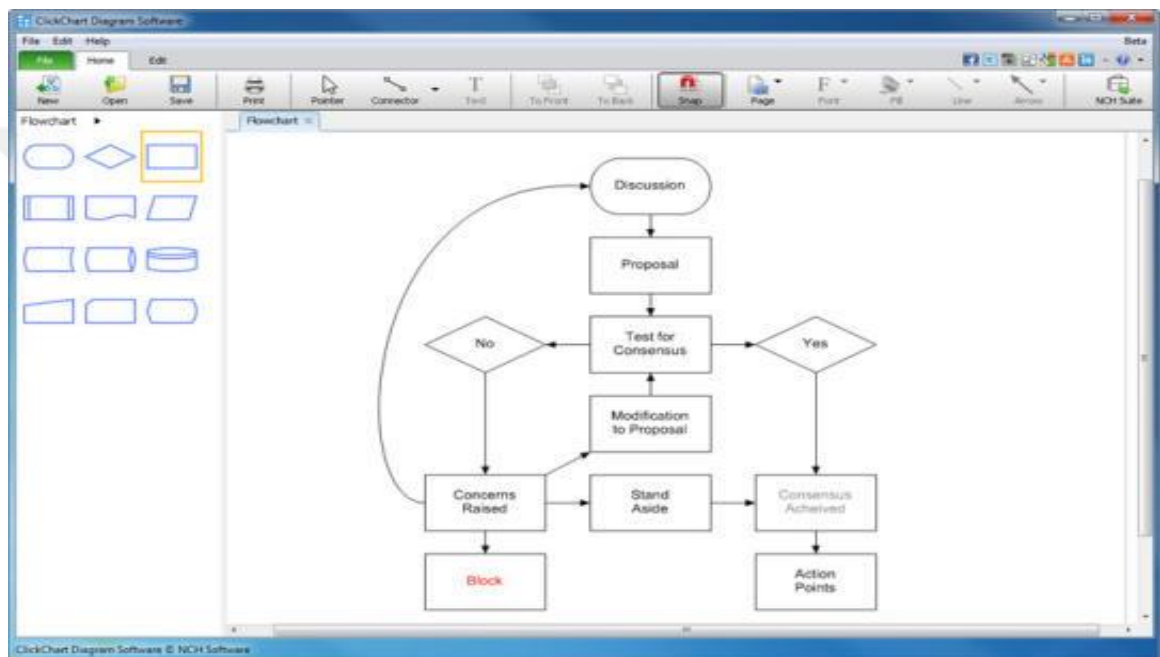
ClickChart Diagram Software

File Edit Help

Beta

File Home Edit

New Open Save Print Pointer Connector Text To Front To Back Snap Page Font Fill Line Arrow NCH Suite

Flowchart

Flowchart ×

Discussion

Proposal

No

Test for Consensus

Yes

Modification to Proposal

Concerns Raised

Stand Aside

Consensus Acheived

Block

Action Points

ClickChart Diagram Software © NCH Software